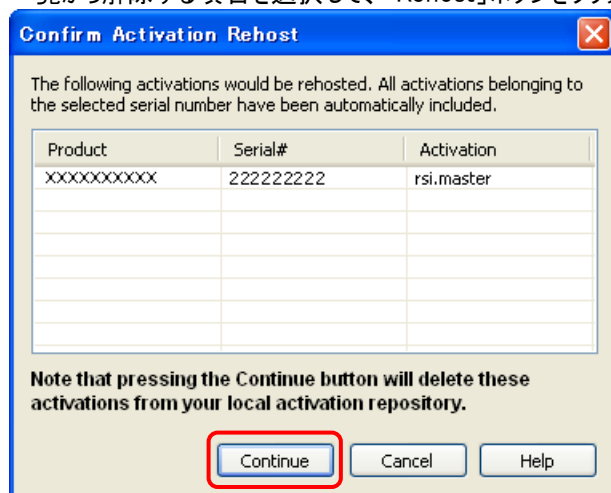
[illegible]

Confirm Activation Rehost

The following activations would be rehosted. All activations belonging to the selected serial number have been automatically included.

| Product | Serial# | Activation |
|---|---|---|
| XXXXXXXXXX | 222222222 | rsi.master |

Note that pressing the Continue button will delete these activations from your local activation repository.

Continue Cancel Help